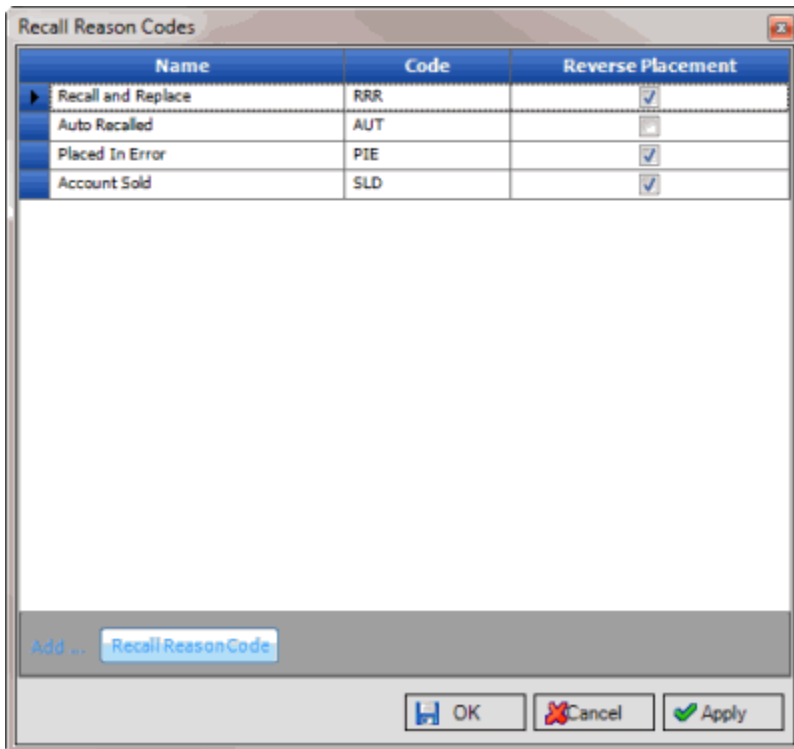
Recall Reason Codes

| Name | Code | Reverse Placement |
|---|---|---|
| Recall and Replace | RRR | ☑ |
| Auto Recalled | AUT | ☐ |
| Placed In Error | PIE | ☑ |
| Account Sold | SLD | ☑ |

Add ... Recall Reason Code

OK Cancel Apply